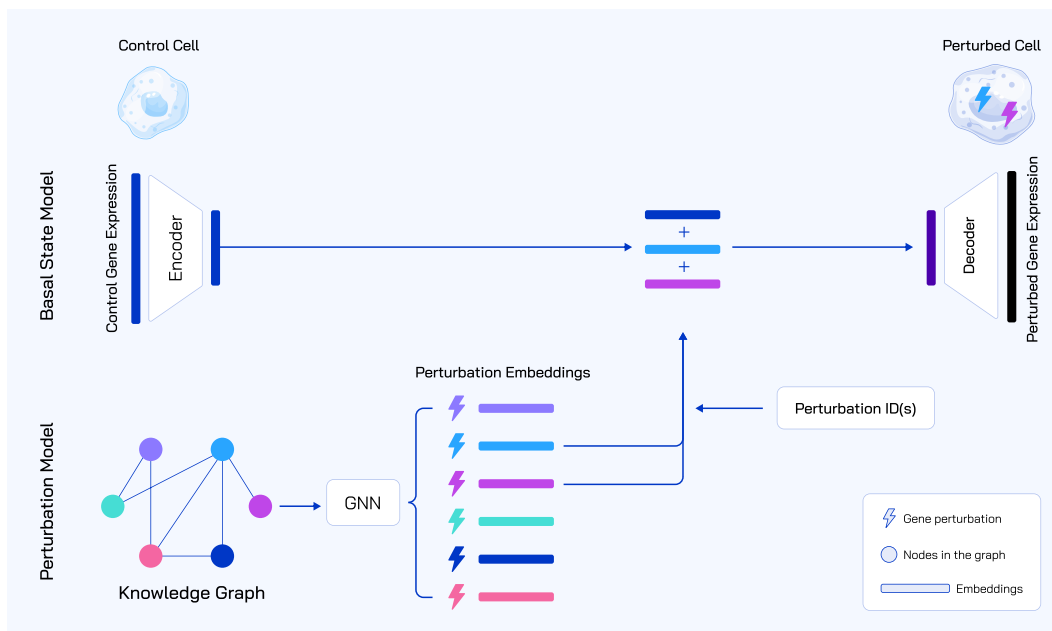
Control Cell

Perturbed Cell

Basal State Model

Control Gene Expression

Encoder

+

+

Decoder

Perturbed Gene Expression

Perturbation Model

Perturbation Embeddings

Perturbation ID(s)

GNN

Knowledge Graph

Gene perturbation

Nodes in the graph

Embeddings